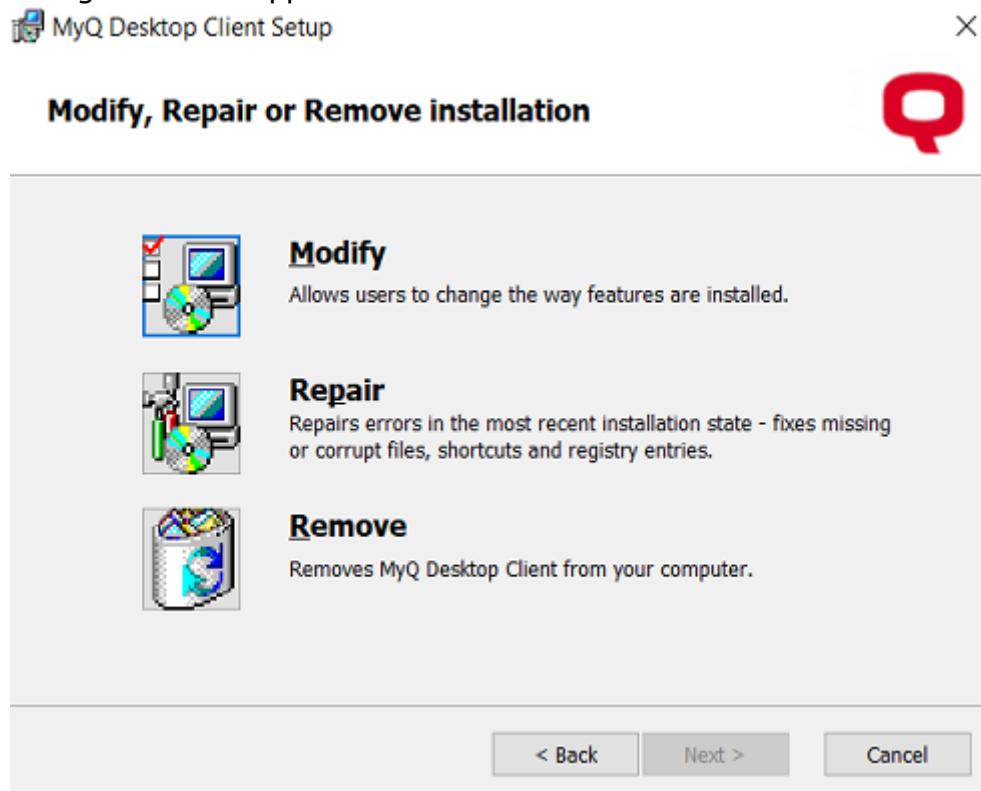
MyQ Desktop Client Setup

×

Modify, Repair or Remove installation

Modify
Allows users to change the way features are installed.

Repair
Repairs errors in the most recent installation state - fixes missing or corrupt files, shortcuts and registry entries.

Remove
Removes MyQ Desktop Client from your computer.

< Back Next > Cancel